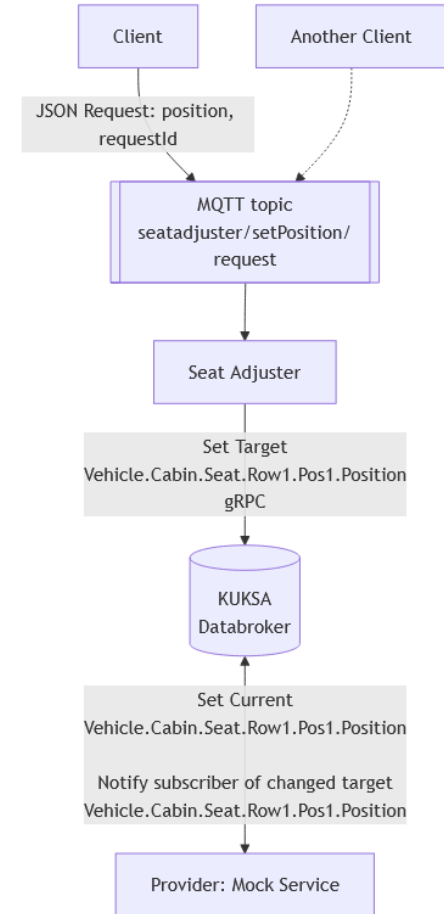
Client

Another Client

JSON Request: position, requestId

MQTT topic seatadjuster/setPosition/request

Seat Adjuster

Set Target Vehicle.Cabin.Seat.Row1.Pos1.Position gRPC

KUKSA Databroker

Set Current Vehicle.Cabin.Seat.Row1.Pos1.Position

Notify subscriber of changed target Vehicle.Cabin.Seat.Row1.Pos1.Position

Provider: Mock Service